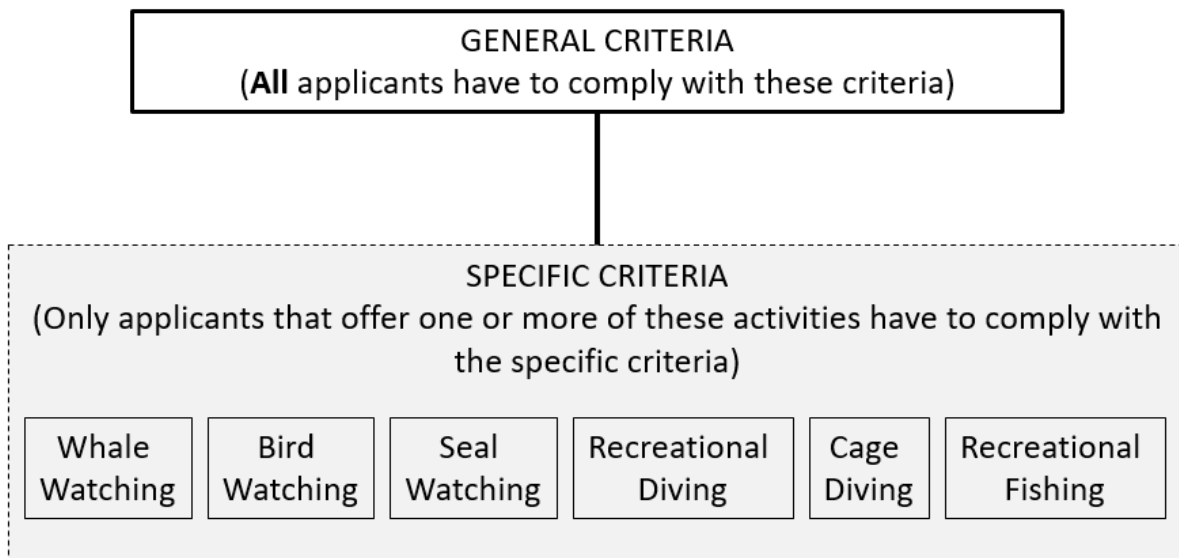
GENERAL CRITERIA
(All applicants have to comply with these criteria)

SPECIFIC CRITERIA
(Only applicants that offer one or more of these activities have to comply with the specific criteria)

Whale Watching

Bird Watching

Seal Watching

Recreational Diving

Cage Diving

Recreational Fishing